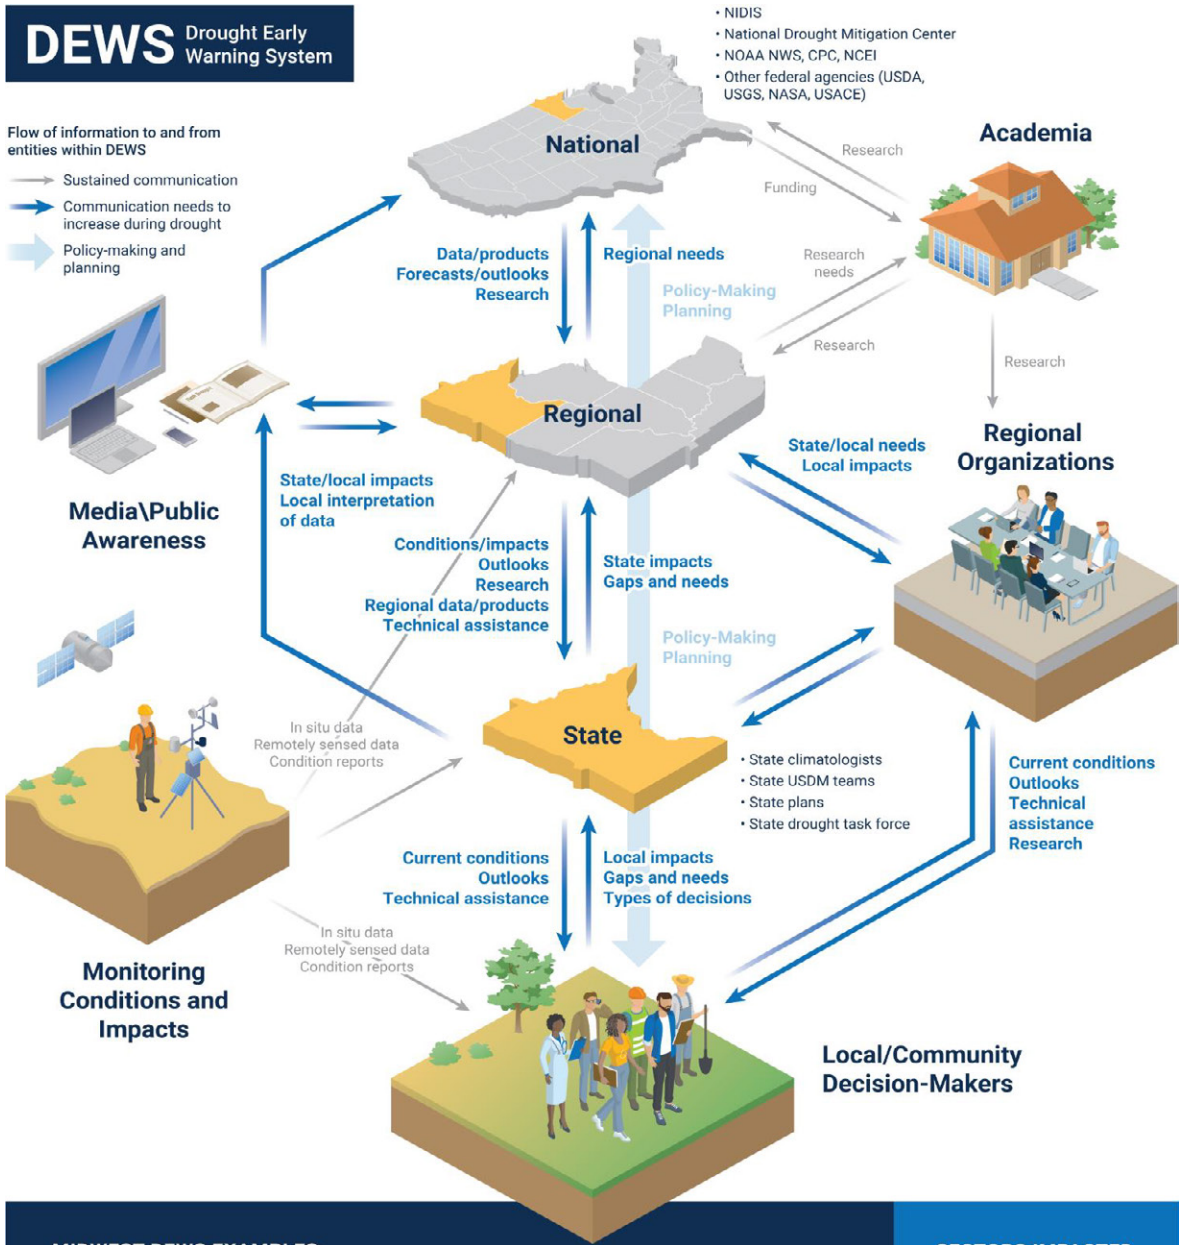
DEWS Drought Early Warning System

Flow of information to and from entities within DEWS

Sustained communication

Communication needs to increase during drought

Policy-making and planning

• NIDIS
• National Drought Mitigation Center
• NOAA NWS, CPC, NCEI
• Other federal agencies (USDA, USGS, NASA, USACE)

National

Academia

Research

Funding

Research needs

Research

Research

Data/products
Forecasts/outlooks
Research

Regional needs

Policy-Making
Planning

Regional

Regional Organizations

Media\Public Awareness

State/local impacts
Local interpretation of data

State/local needs
Local impacts

Conditions/impacts
Outlooks
Research
Regional data/products
Technical assistance

State impacts
Gaps and needs

Policy-Making
Planning

In situ data
Remotely sensed data
Condition reports

State

• State climatologists
• State USDM teams
• State plans
• State drought task force

Current conditions
Outlooks
Technical assistance
Research

Current conditions
Outlooks
Technical assistance

Local impacts
Gaps and needs
Types of decisions

In situ data
Remotely sensed data
Condition reports

Monitoring Conditions and Impacts

Local/Community Decision-Makers

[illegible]